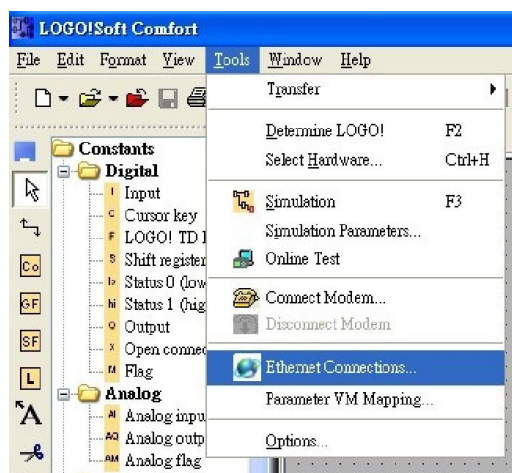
LOGO!Soft Comfort

File Edit Format View Tools Window Help

Transfer
Determine LOGO! F2
Select Hardware... Ctrl+H
Simulation F3
Simulation Parameters...
Online Test
Connect Modem...
Disconnect Modem
Ethernet Connections...
Parameter VM Mapping...
Options...

Co
GF
SF
L
A

Constants
Digital
I Input
C Cursor key
F LOGO! TD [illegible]
S Shift register
lo Status 0 (low
hi Status 1 (hig
Q Output
X Open conne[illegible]
M Flag
Analog
AI Analog inpu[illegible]
AQ Analog outp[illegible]
AM Analog flag